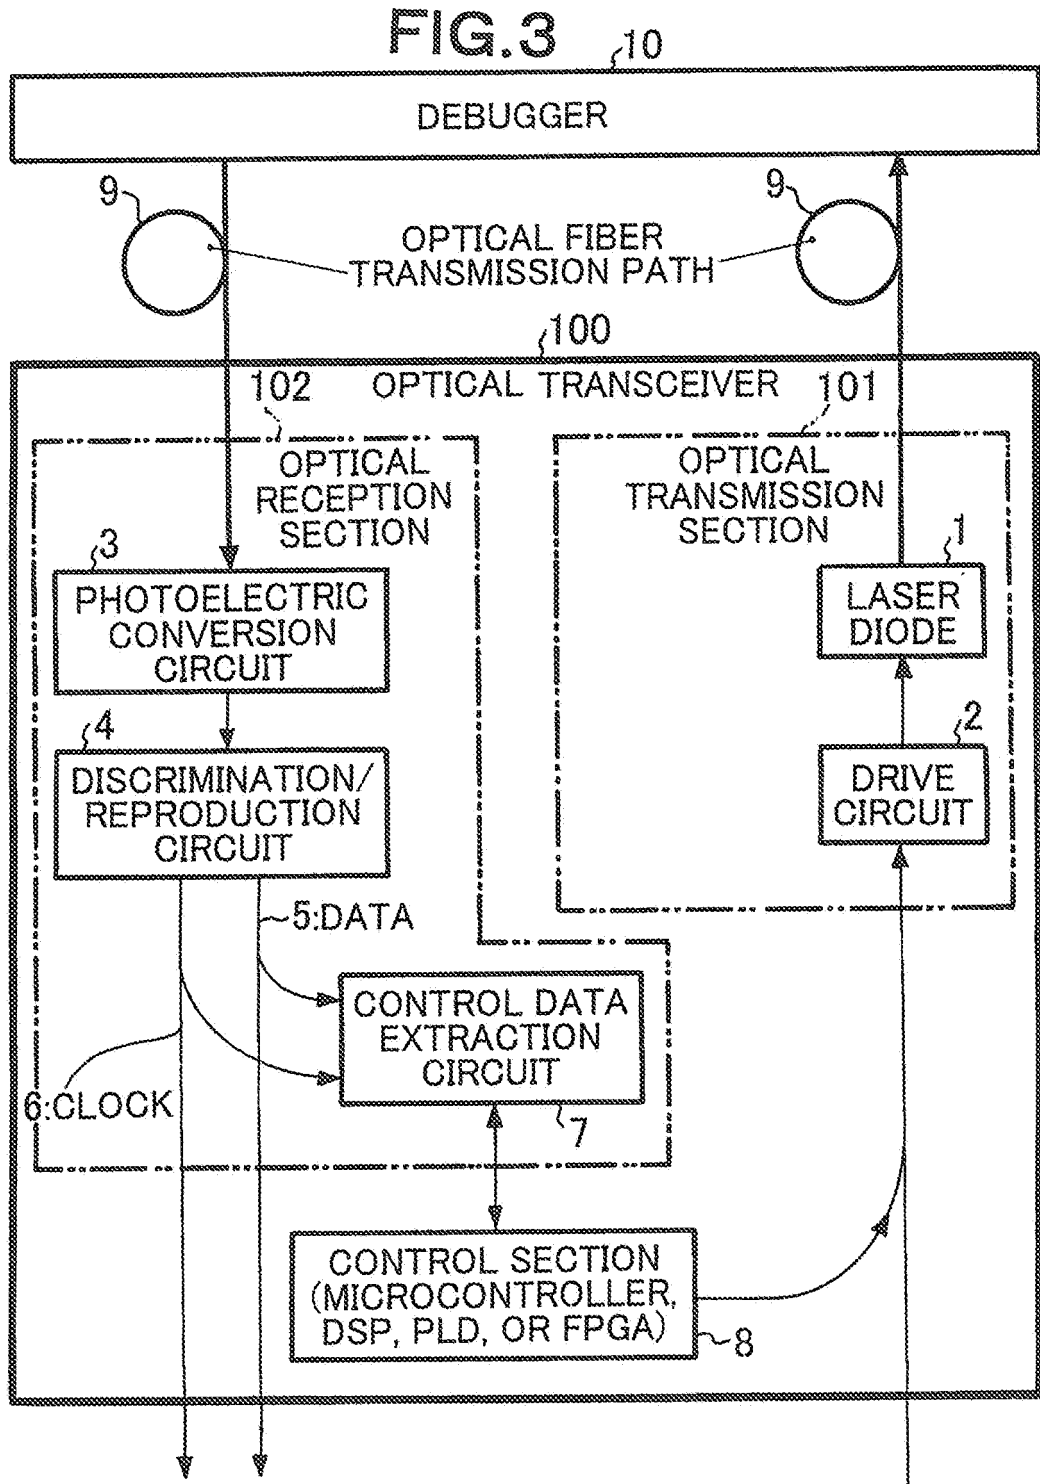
FIG.3

10

DEBUGGER

9

9

OPTICAL FIBER TRANSMISSION PATH

100

OPTICAL TRANSCEIVER

102

101

OPTICAL RECEPTION SECTION

OPTICAL TRANSMISSION SECTION

3

PHOTOELECTRIC CONVERSION CIRCUIT

1

LASER DIODE

4

DISCRIMINATION/ REPRODUCTION CIRCUIT

2

DRIVE CIRCUIT

5:DATA

CONTROL DATA EXTRACTION CIRCUIT

6:CLOCK

7

CONTROL SECTION (MICROCONTROLLER, DSP, PLD, OR FPGA)

8